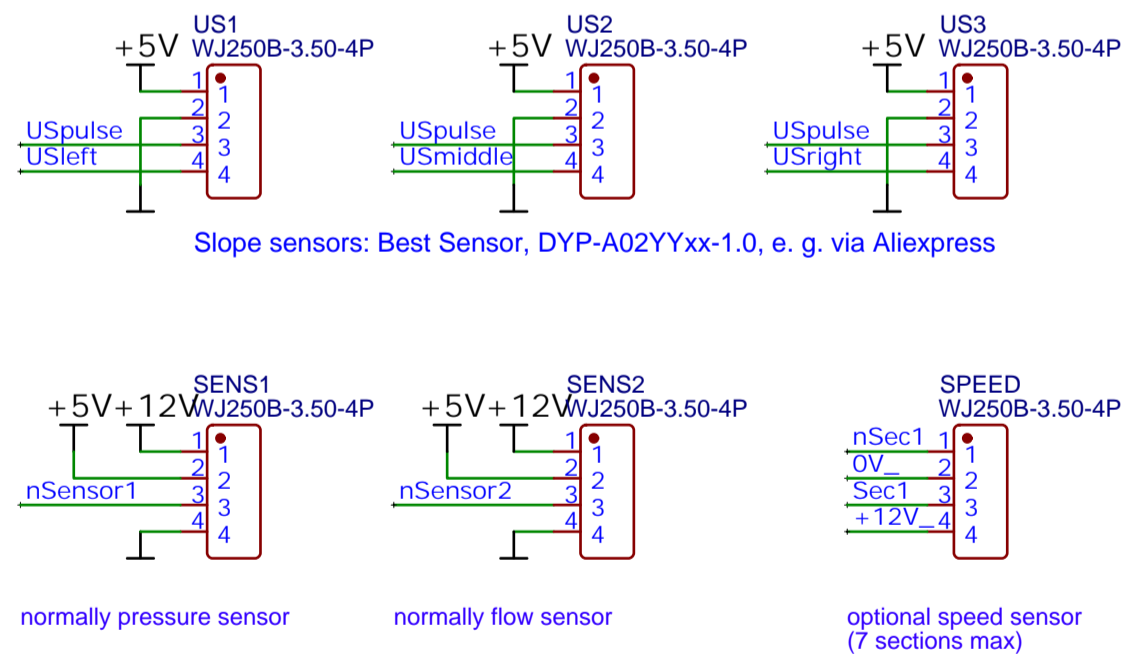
US1
+5V WJ250B-3.50-4P
1 1
2 2
USpulse 3 3
USleft 4 4

US2
+5V WJ250B-3.50-4P
1 1
2 2
USpulse 3 3
USmiddle 4 4

US3
+5V WJ250B-3.50-4P
1 1
2 2
USpulse 3 3
USright 4 4

Slope sensors: Best Sensor, DYP-A02YYxx-1.0, e. g. via Aliexpress

SENS1
+5V +12V WJ250B-3.50-4P
1 1
2 2
nSensor1 3 3
4 4

SENS2
+5V +12V WJ250B-3.50-4P
1 1
2 2
nSensor2 3 3
4 4

SPEED
WJ250B-3.50-4P
nSec1 1 1
0V_ 2 2
Sec1 3 3
+12V_ 4 4

normally pressure sensor

normally flow sensor

optional speed sensor
(7 sections max)